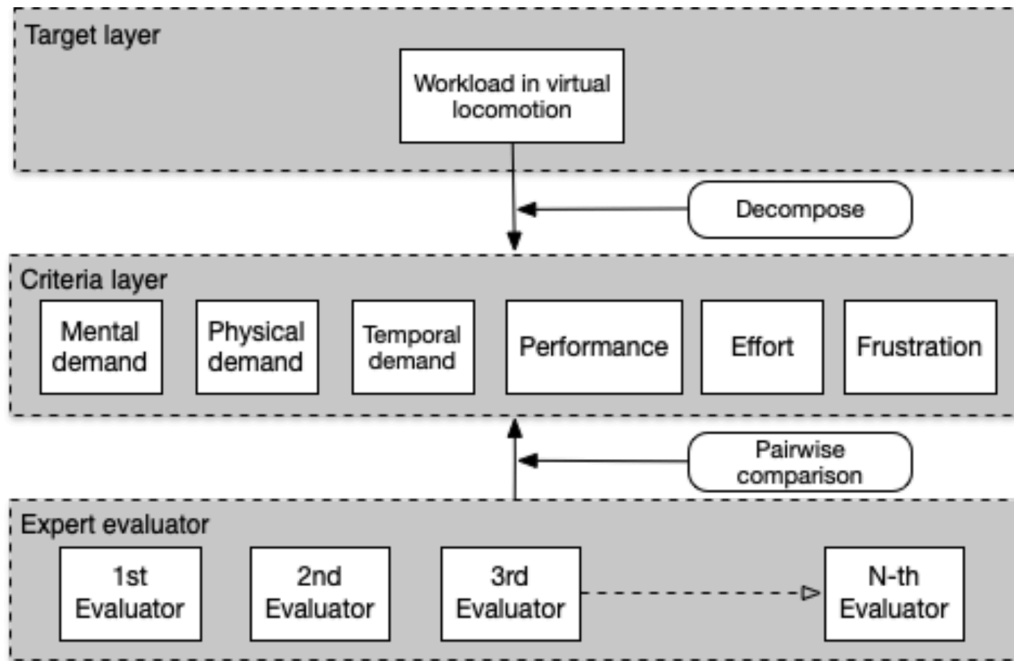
Target layer

Workload in virtual locomotion

Decompose

Criteria layer

Mental demand

Physical demand

Temporal demand

Performance

Effort

Frustration

Pairwise comparison

Expert evaluator

1st Evaluator

2nd Evaluator

3rd Evaluator

N-th Evaluator